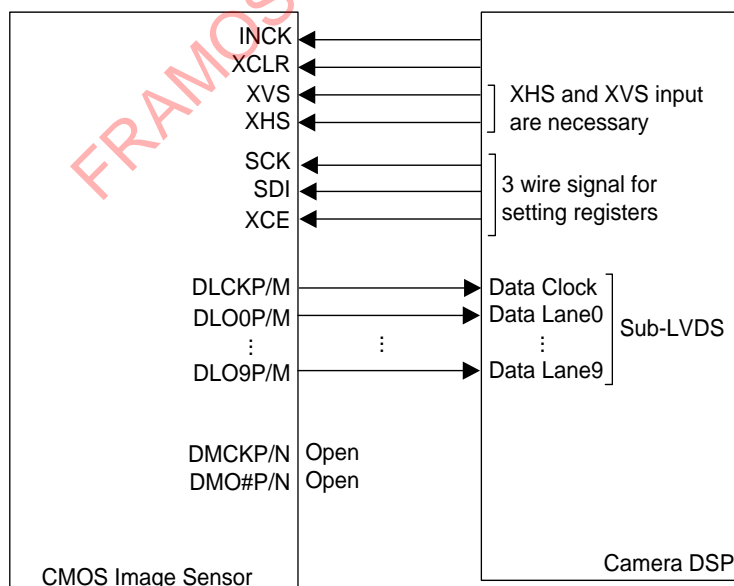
FRAMOS

INCK
XCLR
XVS
XHS

XHS and XVS input are necessary

SCK
SDI
XCE

3 wire signal for setting registers

DLCKP/M
DLO0P/M
⋮
DLO9P/M

⋮

Data Clock
Data Lane0
⋮
Data Lane9

Sub-LVDS

DMCKP/N Open
DMO#P/N Open

CMOS Image Sensor

Camera DSP